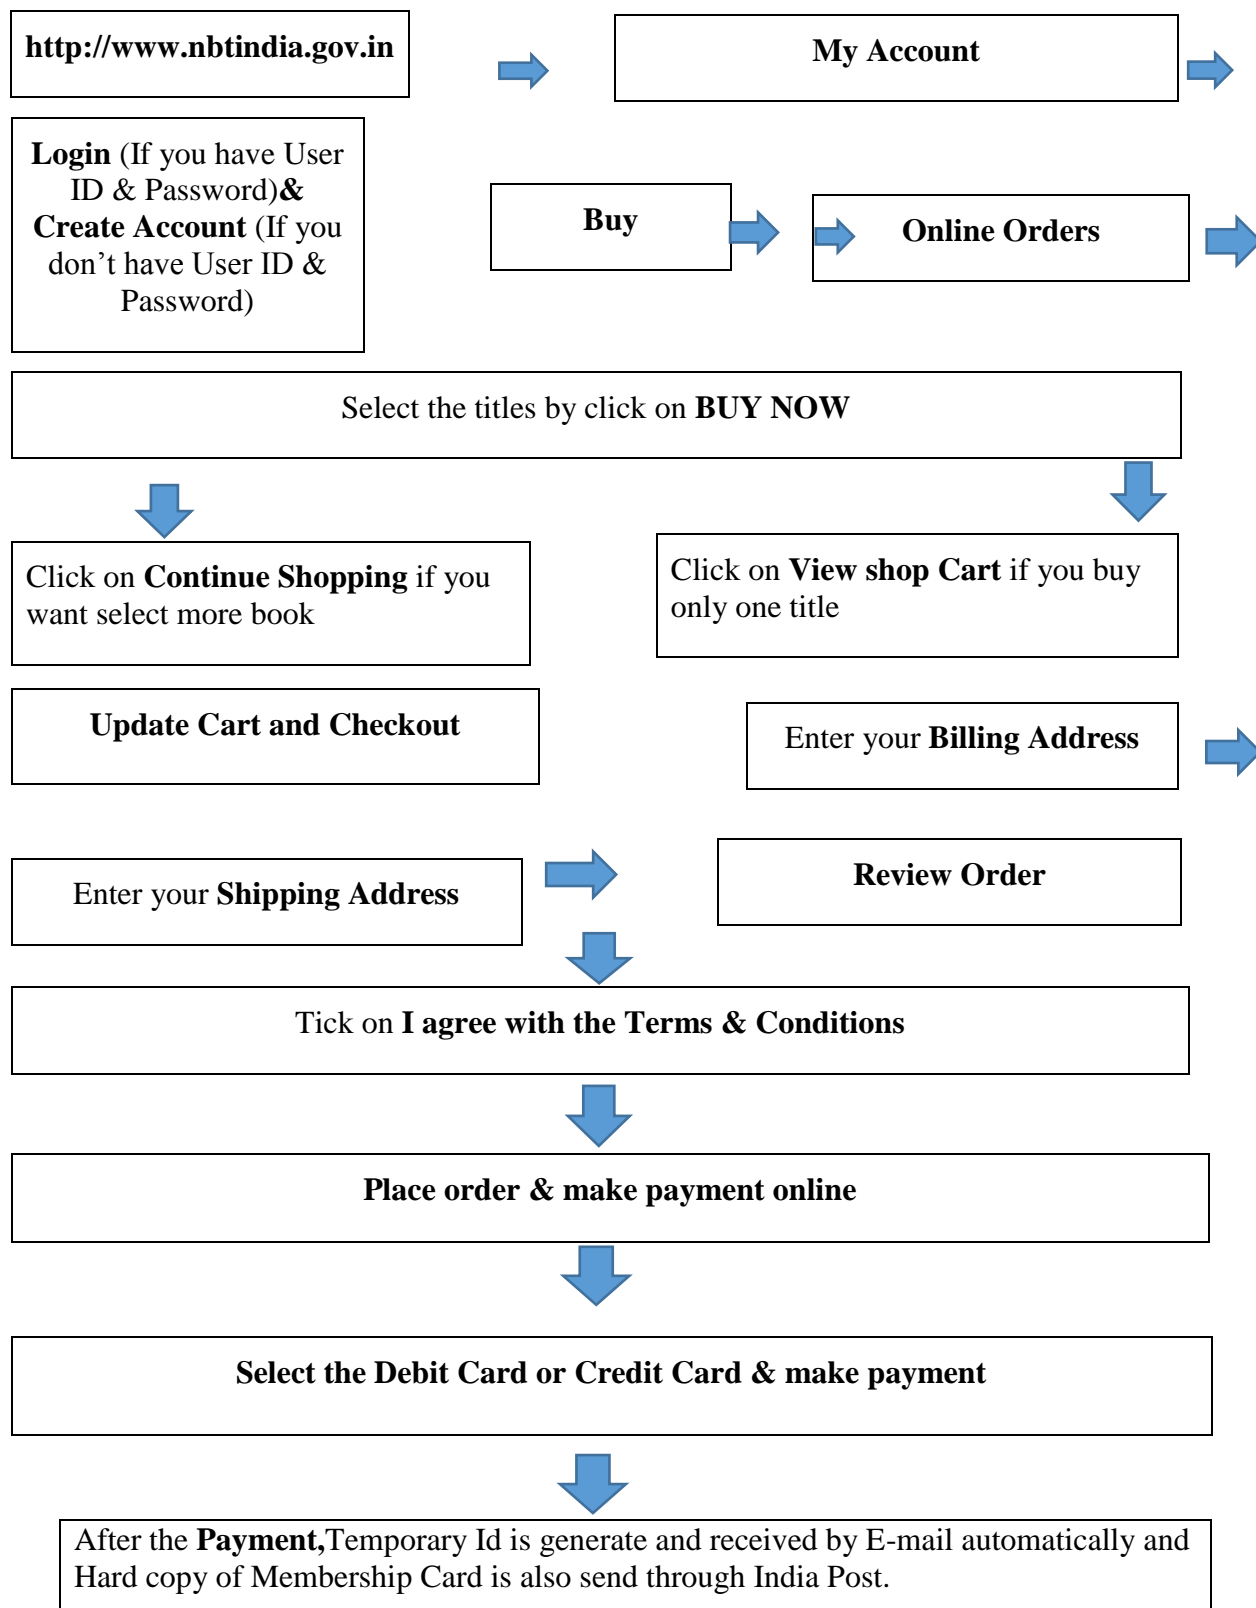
http://www.nbtindia.gov.in

My Account

Login (If you have User ID & Password)& Create Account (If you don’t have User ID & Password)

Buy

Online Orders

Select the titles by click on BUY NOW

Click on Continue Shopping if you want select more book

Click on View shop Cart if you buy only one title

Update Cart and Checkout

Enter your Billing Address

Enter your Shipping Address

Review Order

Tick on I agree with the Terms & Conditions

Place order & make payment online

Select the Debit Card or Credit Card & make payment

After the Payment,Temporary Id is generate and received by E-mail automatically and Hard copy of Membership Card is also send through India Post.